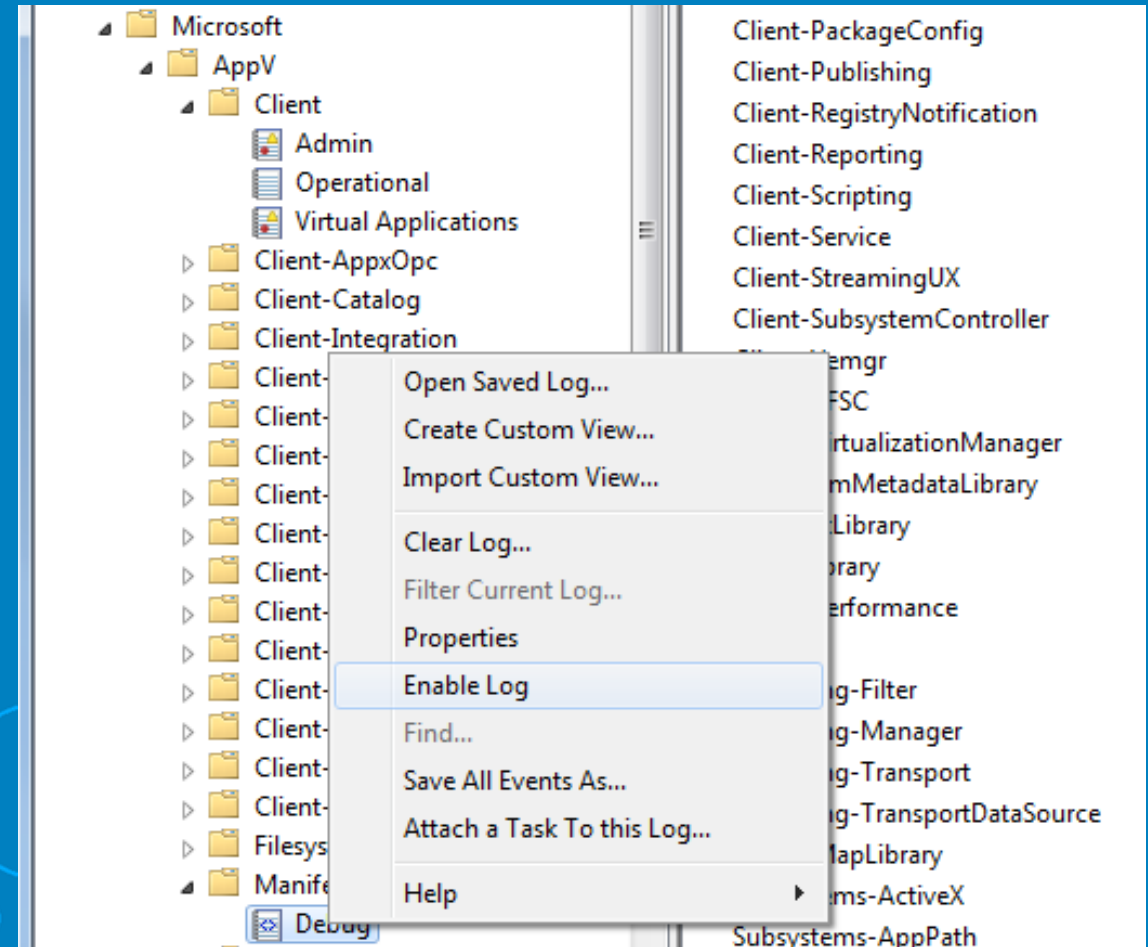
Microsoft
AppV
Client
Admin
Operational
Virtual Applications
Client-AppxOpc
Client-Catalog
Client-Integration
Client-
Client-
Client-
Client-
Client-
Client-
Client-
Client-
Client-
Client-
Client-
Client-
Filesys
Manife
Debug

Open Saved Log...
Create Custom View...
Import Custom View...
Clear Log...
Filter Current Log...
Properties
Enable Log
Find...
Save All Events As...
Attach a Task To this Log...
Help

Client-PackageConfig
Client-Publishing
Client-RegistryNotification
Client-Reporting
Client-Scripting
Client-Service
Client-StreamingUX
Client-SubsystemController
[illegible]emgr
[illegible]FSC
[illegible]rtualizationManager
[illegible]mMetadataLibrary
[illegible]Library
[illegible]rary
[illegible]erformance
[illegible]g-Filter
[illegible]g-Manager
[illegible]g-Transport
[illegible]g-TransportDataSource
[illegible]MapLibrary
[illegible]ems-ActiveX
Subsystems-AppPath